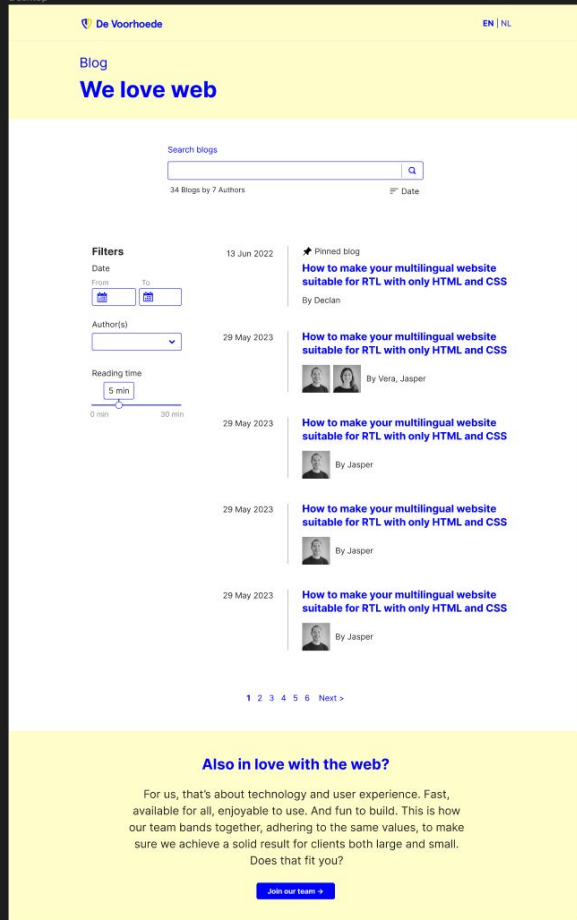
De Voorhoede

EN | NL

Blog

We love web

Search blogs

34 Blogs by 7 Authors

Date

Filters

Date

From

To

Author(s)

Reading time

5 min

0 min

30 min

13 Jun 2022

Pinned blog

How to make your multilingual website suitable for RTL with only HTML and CSS

By Declan

29 May 2023

How to make your multilingual website suitable for RTL with only HTML and CSS

By Vera, Jasper

29 May 2023

How to make your multilingual website suitable for RTL with only HTML and CSS

By Jasper

29 May 2023

How to make your multilingual website suitable for RTL with only HTML and CSS

By Jasper

29 May 2023

How to make your multilingual website suitable for RTL with only HTML and CSS

By Jasper

1 2 3 4 5 6 Next >

Also in love with the web?

For us, that's about technology and user experience. Fast, available for all, enjoyable to use. And fun to build. This is how our team bands together, adhering to the same values, to make sure we achieve a solid result for clients both large and small. Does that fit you?

Join our team →